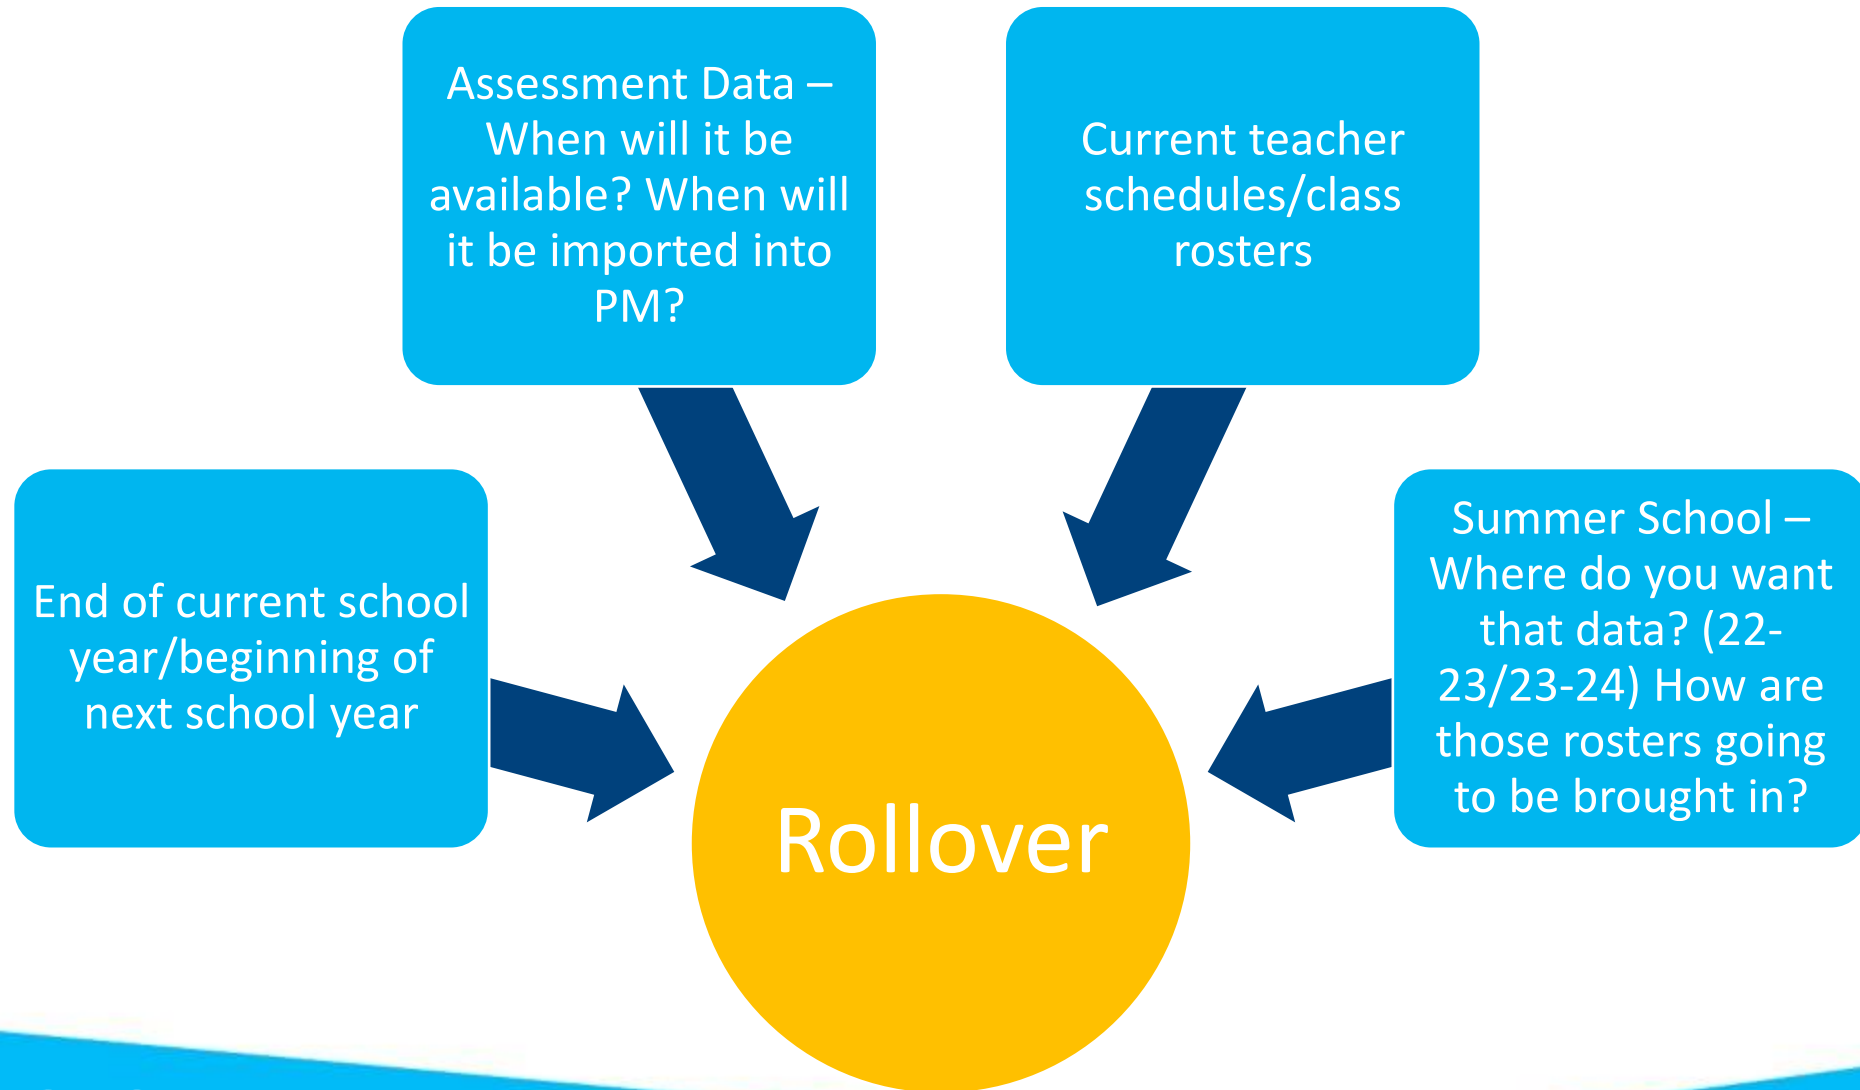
Assessment Data – When will it be available? When will it be imported into PM?

Current teacher schedules/class rosters

End of current school year/beginning of next school year

Summer School – Where do you want that data? (22-23/23-24) How are those rosters going to be brought in?

Rollover